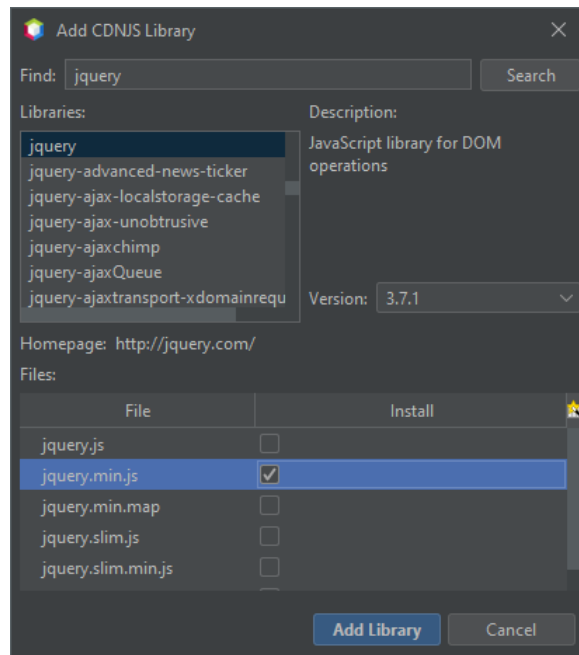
Add CDNJS Library

Find: jquery

Search

Libraries:

jquery
jquery-advanced-news-ticker
jquery-ajax-localstorage-cache
jquery-ajax-unobtrusive
jquery-ajaxchimp
jquery-ajaxQueue
jquery-ajaxtransport-xdomainrequ

Description:

JavaScript library for DOM operations

Version: 3.7.1

Homepage: http://jquery.com/

Files:

| File | Install |
|---|---|
| jquery.js | ☐ |
| jquery.min.js | ☑ |
| jquery.min.map | ☐ |
| jquery.slim.js | ☐ |
| jquery.slim.min.js | ☐ |

Add Library

Cancel